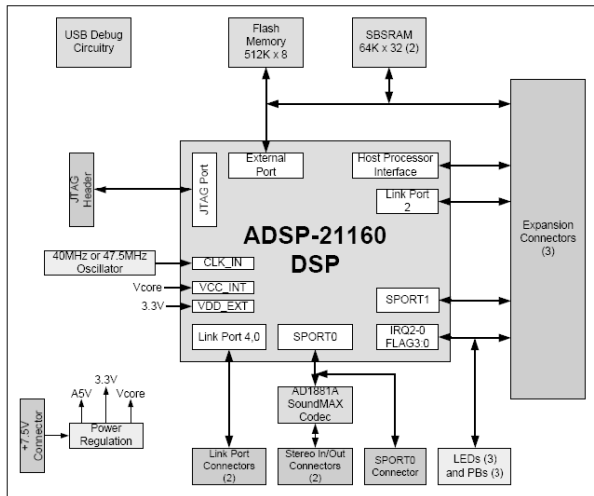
USB Debug Circuitry

Flash Memory 512K x 8

SBSRAM 64K x 32 (2)

JTAG Header

JTAG Port

External Port

Host Processor Interface

Link Port 2

Expansion Connectors (3)

ADSP-21160 DSP

40MHz or 47.5MHz Oscillator

CLK_IN

Vcore

VCC_INT

3.3V

VDD_EXT

SPORT1

Link Port 4,0

SPORT0

IRQ2-0 FLAG3:0

AD1881A SoundMAX Codec

3.3V

A5V

Vcore

+7.5V Connector

Power Regulation

Link Port Connectors (2)

Stereo In/Out Connectors (2)

SPORT0 Connector

LEDs (3) and PBs (3)